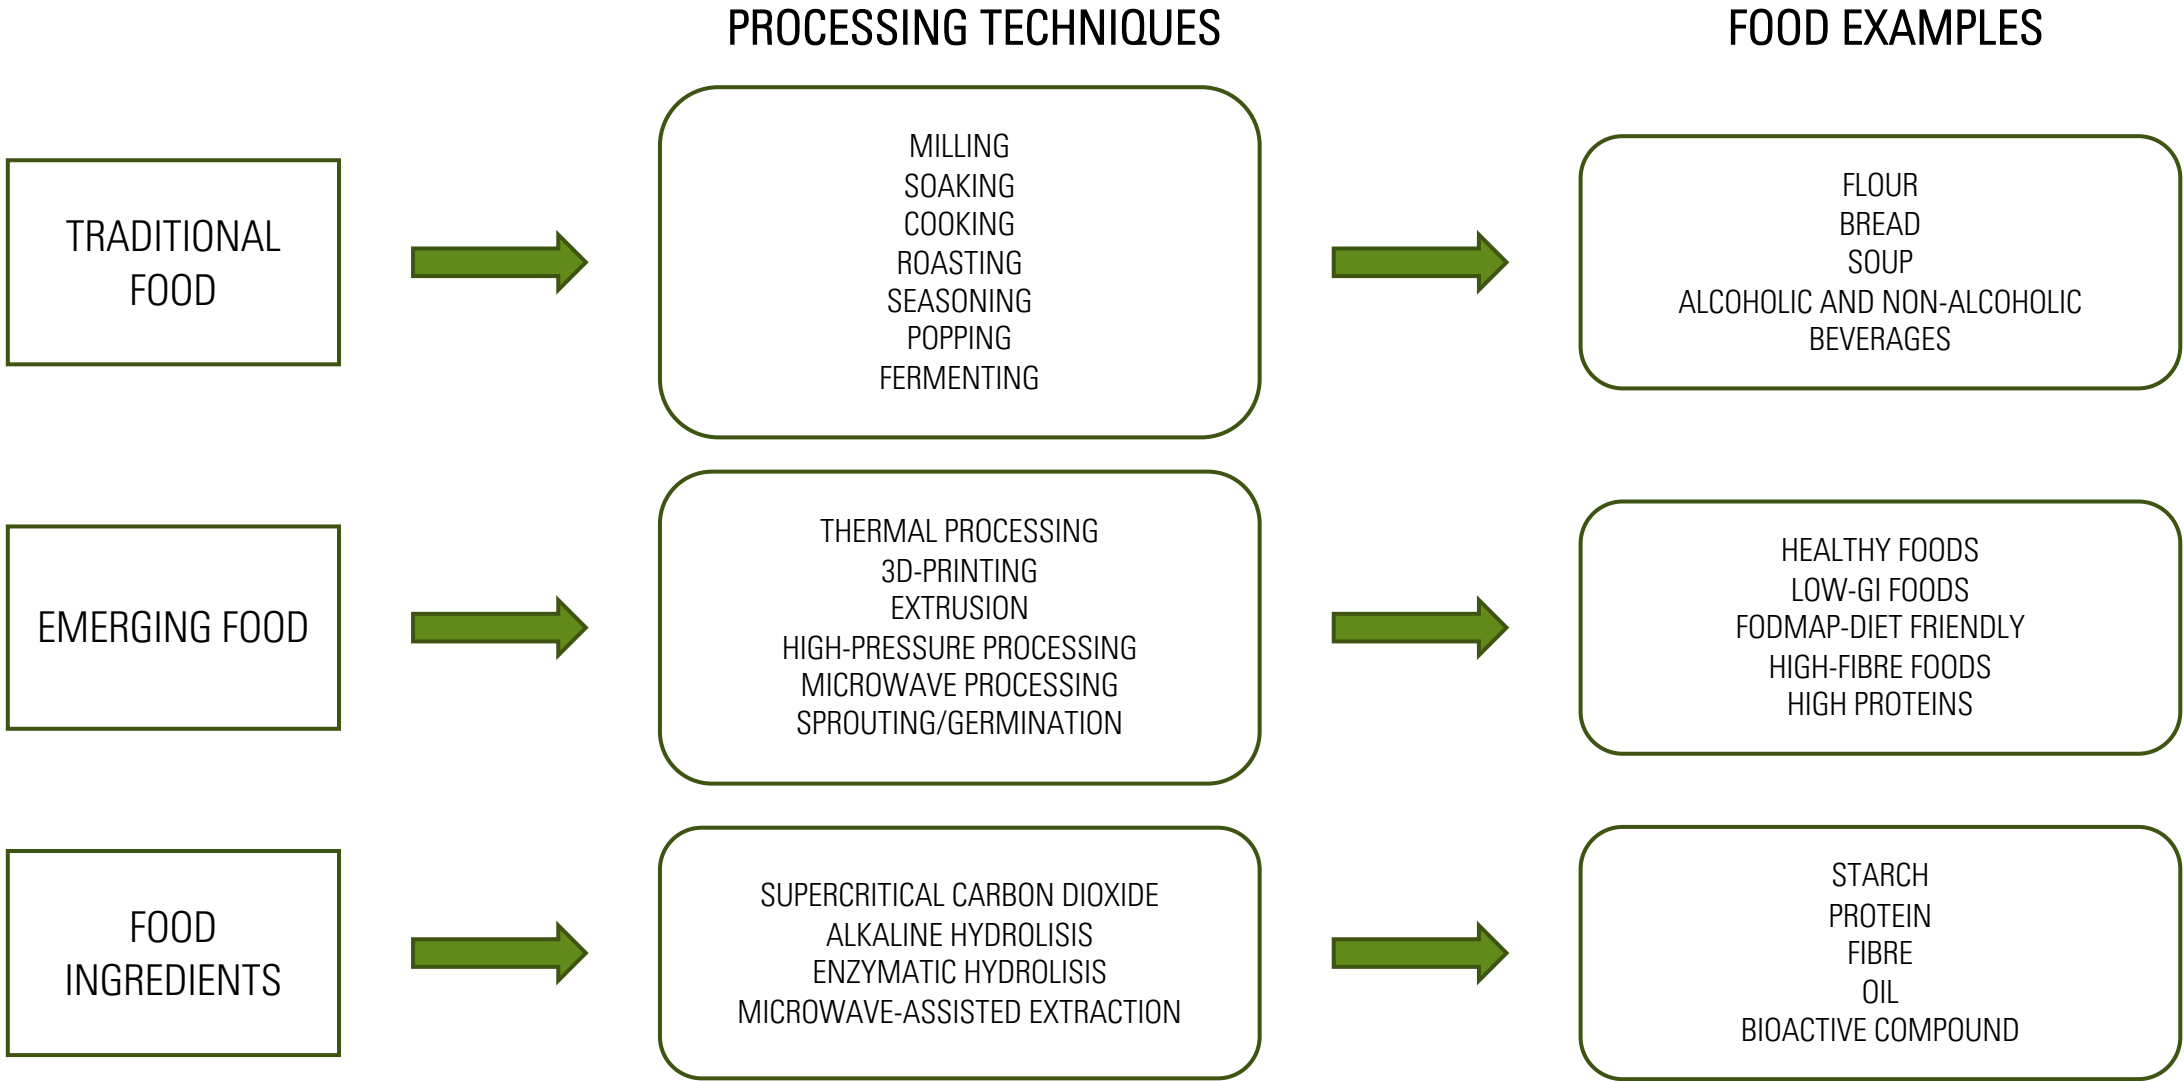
PROCESSING TECHNIQUES

FOOD EXAMPLES

TRADITIONAL FOOD

MILLING
SOAKING
COOKING
ROASTING
SEASONING
POPPING
FERMENTING

FLOUR
BREAD
SOUP
ALCOHOLIC AND NON-ALCOHOLIC BEVERAGES

EMERGING FOOD

THERMAL PROCESSING
3D-PRINTING
EXTRUSION
HIGH-PRESSURE PROCESSING
MICROWAVE PROCESSING
SPROUTING/GERMINATION

HEALTHY FOODS
LOW-GI FOODS
FODMAP-DIET FRIENDLY
HIGH-FIBRE FOODS
HIGH PROTEINS

FOOD INGREDIENTS

SUPERCRITICAL CARBON DIOXIDE
ALKALINE HYDROLISIS
ENZYMATIC HYDROLISIS
MICROWAVE-ASSISTED EXTRACTION

STARCH
PROTEIN
FIBRE
OIL
BIOACTIVE COMPOUND